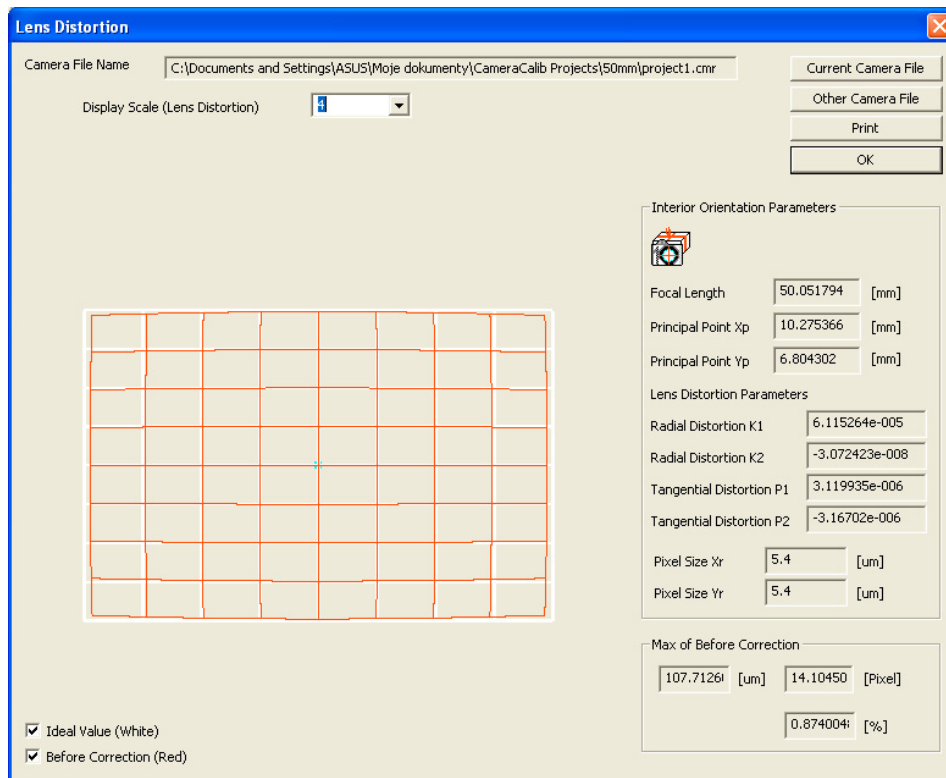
Lens Distortion

Camera File Name C:\Documents and Settings\ASUS\Moje dokumenty\CameraCalib Projects\50mm\project1.cmr

Current Camera File
Other Camera File
Print
OK

Display Scale (Lens Distortion) 4

Interior Orientation Parameters

Focal Length 50.051794 [mm]
Principal Point Xp 10.275366 [mm]
Principal Point Yp 6.804302 [mm]

Lens Distortion Parameters
Radial Distortion K1 6.115264e-005
Radial Distortion K2 -3.072423e-008
Tangential Distortion P1 3.119935e-006
Tangential Distortion P2 -3.16702e-006

Pixel Size Xr 5.4 [um]
Pixel Size Yr 5.4 [um]

Max of Before Correction
107.7126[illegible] [um] 14.10450 [Pixel]
0.874004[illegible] [%]

Ideal Value (White)
Before Correction (Red)